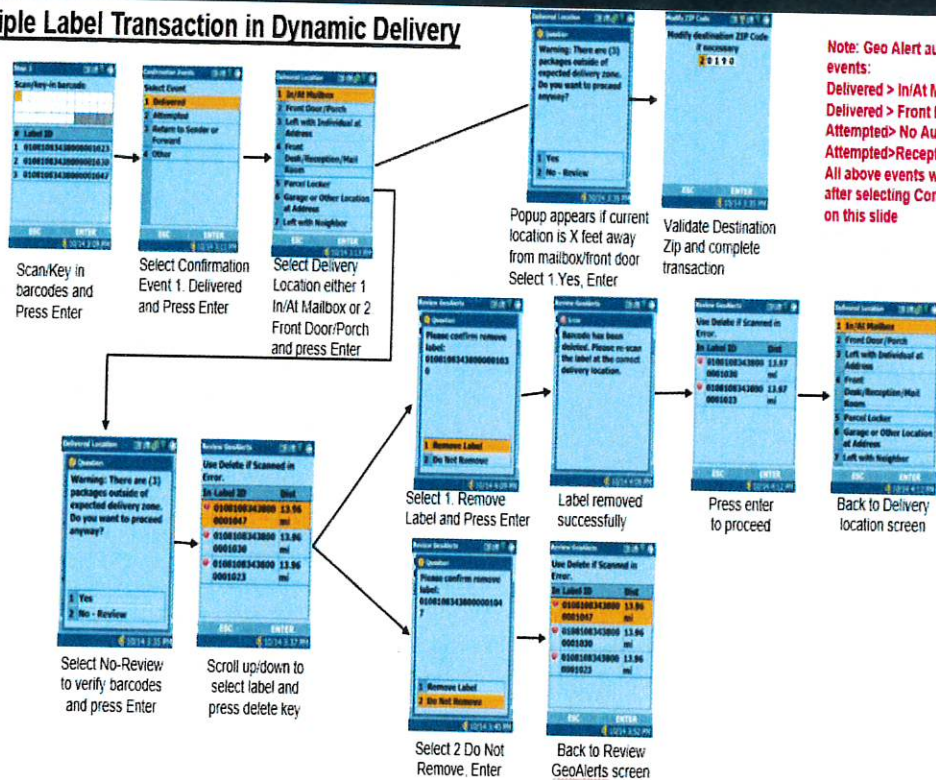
iple Label Transaction in Dynamic Delivery

Step 1
Scan/key-in barcodes
# Label ID
1 0100108343800001023
2 0100108343800001030
3 0100108343800001047
ESC ENTER
10/14 3:28 PM

Scan/Key in barcodes and Press Enter

Confirmation Events
Select Event
1 Delivered
2 Attempted
3 Return to Sender or Forward
4 Other
ESC ENTER

Select Confirmation Event 1. Delivered and Press Enter

Delivered Location
1 In/At Mailbox
2 Front Door/Porch
3 Left with Individual at Address
4 Front Desk/Reception/Mail Room
5 Parcel Locker
6 Garage or Other Location at Address
7 Left with Neighbor
ESC ENTER

Select Delivery Location either 1 In/At Mailbox or 2 Front Door/Porch and press Enter

Delivered Location
Question
Warning: There are (3) packages outside of expected delivery zone. Do you want to proceed anyway?
1 Yes
2 No - Review

Popup appears if current location is X feet away from mailbox/front door Select 1.Yes, Enter

Modify ZIP Code
Modify destination ZIP Code if necessary
20190
ESC ENTER

Validate Destination Zip and complete transaction

Note: Geo Alert au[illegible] events:
Delivered > In/At M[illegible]
Delivered > Front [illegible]
Attempted> No Au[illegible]
Attempted>Recep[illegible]
All above events w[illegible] after selecting Con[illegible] on this slide

Delivered Location
Question
Warning: There are (3) packages outside of expected delivery zone. Do you want to proceed anyway?
1 Yes
2 No - Review
10/14 3:35 PM

Select No-Review to verify barcodes and press Enter

Review GeoAlerts
Use Delete if Scanned in Error.
In Label ID Dist
0100108343800 0001047 13.96 mi
0100108343800 0001030 13.96 mi
0100108343800 0001023 13.96 mi
ESC ENTER
10/14 3:37 PM

Scroll up/down to select label and press delete key

Review GeoAlerts
Question
Please confirm remove label: 0100108343800000103 0
1 Remove Label
2 Do Not Remove

Select 1. Remove Label and Press Enter

Error
Barcode has been deleted. Please re-scan the label at the correct delivery location.
10/14 4:08 PM

Label removed successfully

Review GeoAlerts
Use Delete if Scanned in Error.
In Label ID Dist
0100108343800 0001030 13.67 mi
0100108343800 0001023 13.67 mi
ESC ENTER
10/14 4:12 PM

Press enter to proceed

Delivered Location
1 In/At Mailbox
2 Front Door/Porch
3 Left with Individual at Address
4 Front Desk/Reception/Mail Room
5 Parcel Locker
6 Garage or Other Location at Address
7 Left with Neighbor
ESC ENTER
10/14 4:12 PM

Back to Delivery location screen

Review GeoAlerts
Question
Please confirm remove label: 0100108343800000104 7
1 Remove Label
2 Do Not Remove
10/14 3:45 PM

Select 2 Do Not Remove, Enter

Review GeoAlerts
Use Delete if Scanned in Error.
In Label ID Dist
0100108343800 0001047 13.96 mi
0100108343800 0001030 13.96 mi
0100108343800 0001023 13.96 mi
ESC ENTER
10/14 3:52 PM

Back to Review GeoAlerts screen